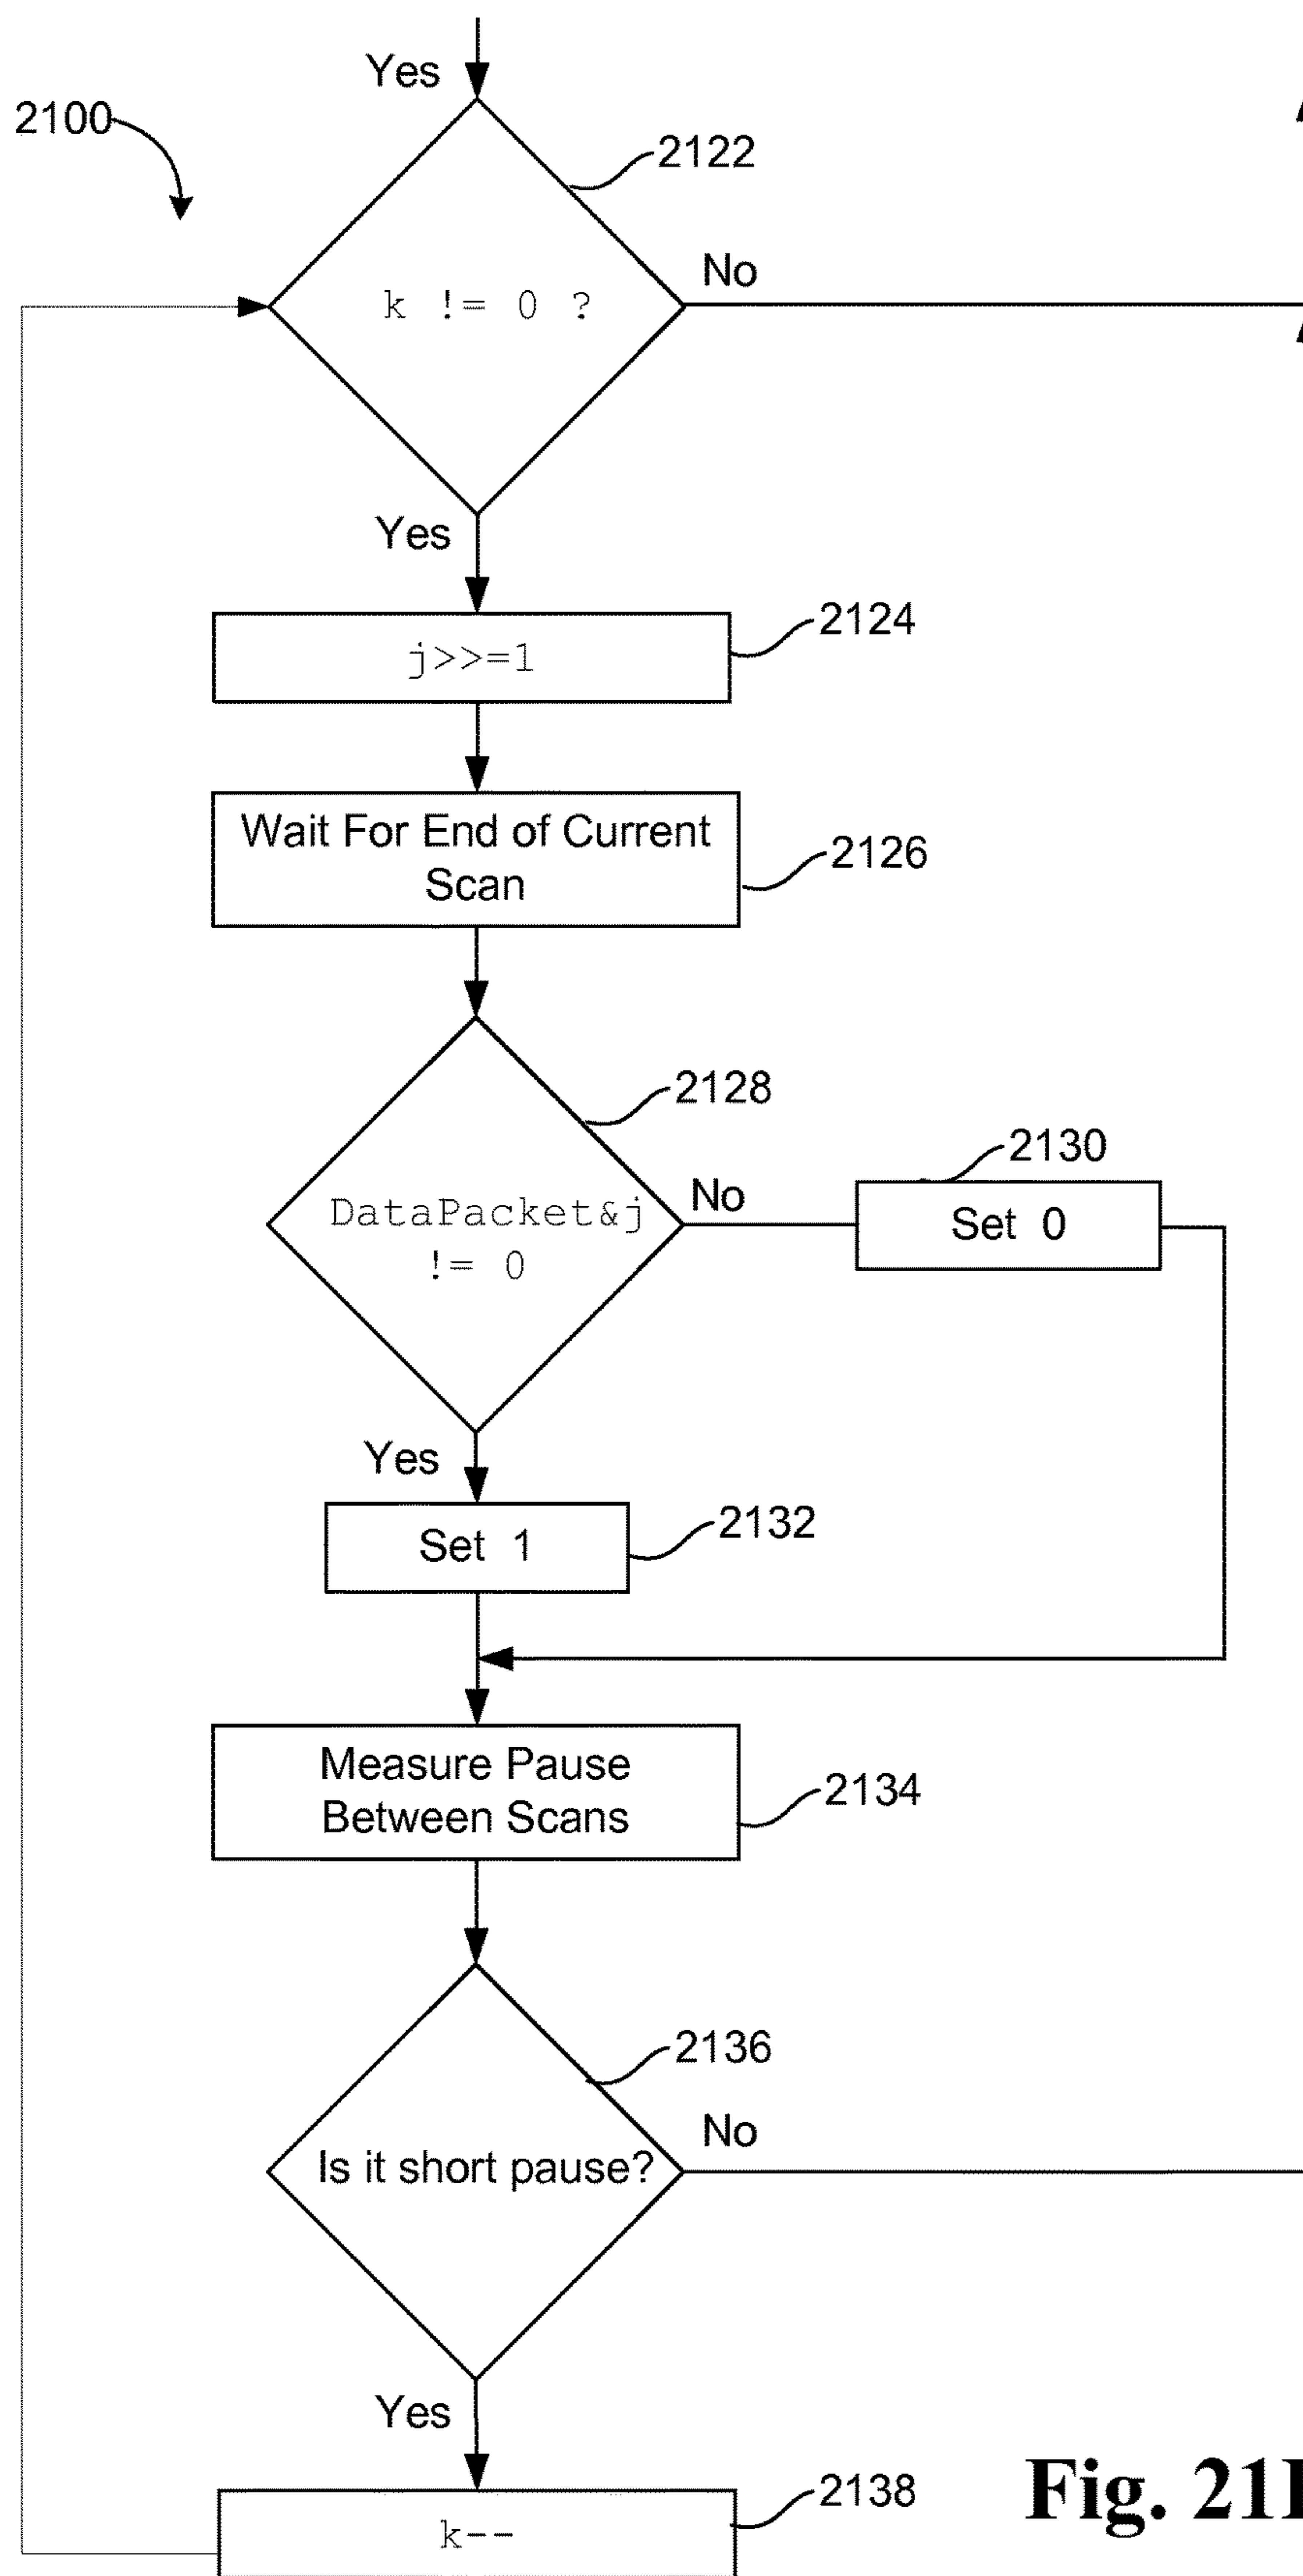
Yes

2100

2122

k != 0 ?

No

Yes

j>>=1

2124

Wait For End of Current Scan

2126

2128

DataPacket&j != 0

No

2130

Set 0

Yes

Set 1

2132

Measure Pause Between Scans

2134

2136

No

Is it short pause?

Yes

k--

2138

Fig. 21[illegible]